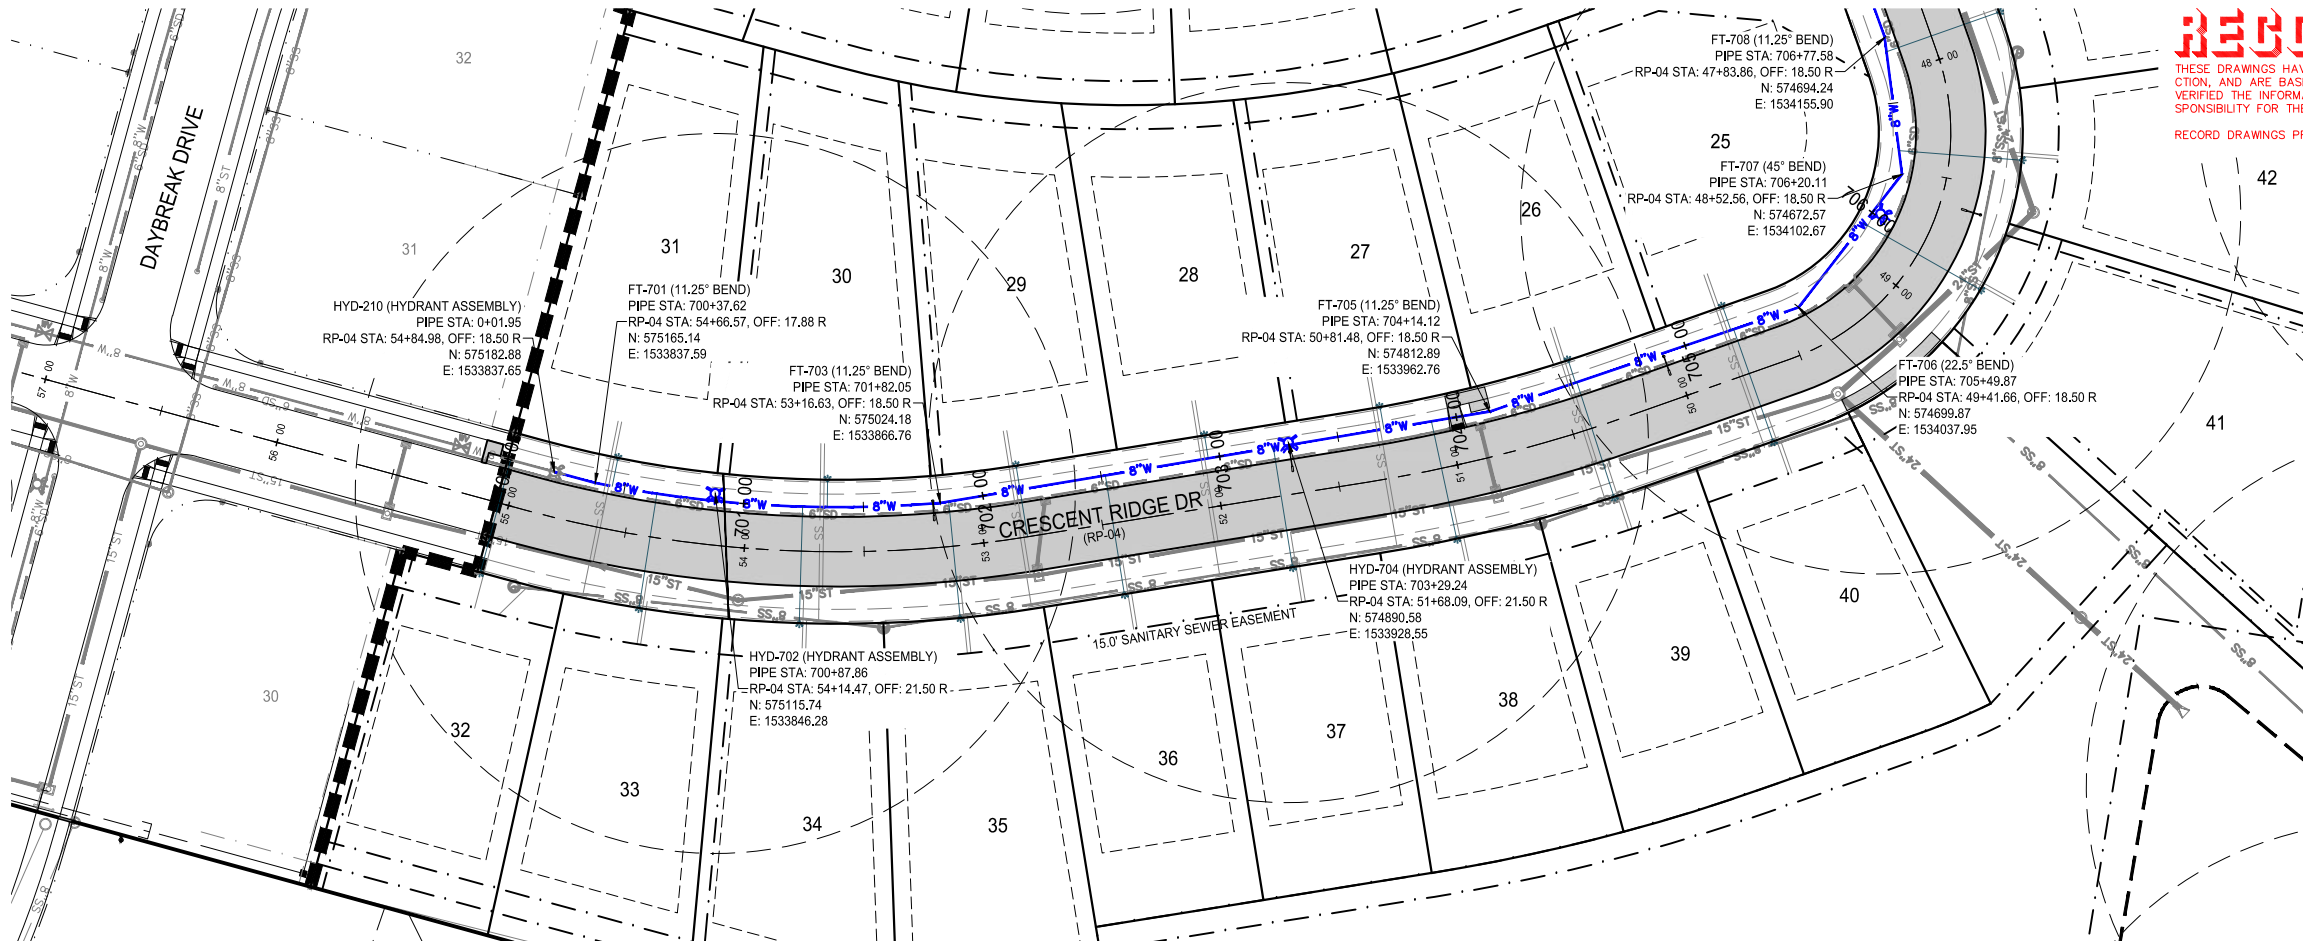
RECO
THESE DRAWINGS HAV
CTION, AND ARE BAS
VERIFIED THE INFORM
SPONSIBILITY FOR THE
RECORD DRAWINGS PR

DAYBREAK DRIVE

32
31
31
30
29
28
27
26
25
42
41
40
39
38
37
36
35
34
33
32
30

FT-708 (11.25° BEND)
PIPE STA: 706+77.58
RP-04 STA: 47+83.86, OFF: 18.50 R
N: 574694.24
E: 1534155.90

FT-707 (45° BEND)
PIPE STA: 706+20.11
RP-04 STA: 48+52.56, OFF: 18.50 R
N: 574672.57
E: 1534102.67

HYD-210 (HYDRANT ASSEMBLY)
PIPE STA: 0+01.95
RP-04 STA: 54+84.98, OFF: 18.50 R
N: 575182.88
E: 1533837.65

FT-701 (11.25° BEND)
PIPE STA: 700+37.62
RP-04 STA: 54+66.57, OFF: 17.88 R
N: 575165.14
E: 1533837.59

FT-703 (11.25° BEND)
PIPE STA: 701+82.05
RP-04 STA: 53+16.63, OFF: 18.50 R
N: 575024.18
E: 1533866.76

FT-705 (11.25° BEND)
PIPE STA: 704+14.12
RP-04 STA: 50+81.48, OFF: 18.50 R
N: 574812.89
E: 1533962.76

FT-706 (22.5° BEND)
PIPE STA: 705+49.87
RP-04 STA: 49+41.66, OFF: 18.50 R
N: 574699.87
E: 1534037.95

CRESCENT RIDGE DR
(RP-04)

HYD-704 (HYDRANT ASSEMBLY)
PIPE STA: 703+29.24
RP-04 STA: 51+68.09, OFF: 21.50 R
N: 574890.58
E: 1533928.55

HYD-702 (HYDRANT ASSEMBLY)
PIPE STA: 700+87.86
RP-04 STA: 54+14.47, OFF: 21.50 R
N: 575115.74
E: 1533846.28

15.0' SANITARY SEWER EASEMENT

8"W
8"W
8"W
8"W
8"W
8"W
8"W
8"W
8"W
8"W
8"W
8"SD
6"SD
8"ST
15"ST
15"ST
15"ST
15"ST
15"ST
15"ST
24"ST
24"ST
24"ST
SS.8
SS.8
SS.8
SS.8
SS.8
SS.8
SS.8

57+00
56+00
55+00
54+00
53+00
52+00
51+00
50+00
49+00
48+00
701+00
702+00
703+00
704+00
705+00
706+00